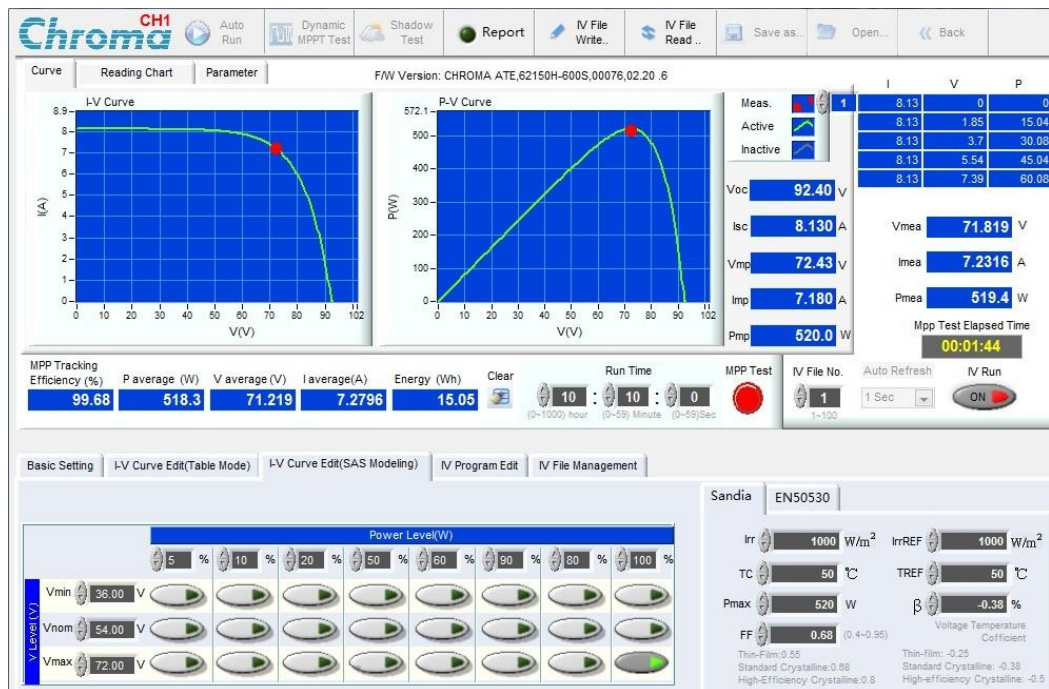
Chroma CH1

Auto Run | Dynamic MPPT Test | Shadow Test | Report | IV File Write.. | IV File Read .. | Save as... | Open... | Back

Curve | Reading Chart | Parameter

F/W Version: CHROMA ATE,62150H-600S,00076,02.20 .6

I-V Curve

8.9
8
7
6
5
4
3
2
1
0

I(A)

0 10 20 30 40 50 60 70 80 90 102

V(V)

P-V Curve

572.1
500
400
300
200
100
0

P(W)

0 10 20 30 40 50 60 70 80 90 102

V(V)

Meas.
Active
Inactive

1

| I | V | P |
|---|---|---|
| 8.13 | 0 | 0 |
| 8.13 | 1.85 | 15.04 |
| 8.13 | 3.7 | 30.08 |
| 8.13 | 5.54 | 45.04 |
| 8.13 | 7.39 | 60.08 |

Voc 92.40 V
Isc 8.130 A
Vmp 72.43 V
Imp 7.180 A
Pmp 520.0 W

Vmea 71.819 V
Imea 7.2316 A
Pmea 519.4 W

Mpp Test Elapsed Time
00:01:44

MPP Tracking Efficiency (%) 99.68
P average (W) 518.3
V average (V) 71.219
I average(A) 7.2796
Energy (Wh) 15.05
Clear

Run Time
10 : 10 : 0
(0~1000) hour (0~59) Minute (0~59)Sec

MPP Test

IV File No.
1
1~100

Auto Refresh
1 Sec

IV Run
ON

Basic Setting | I-V Curve Edit(Table Mode) | I-V Curve Edit(SAS Modeling) | IV Program Edit | IV File Management

Power Level(W)

5 % 10 % 20 % 50 % 60 % 90 % 80 % 100 %

V Level (V)
Vmin 36.00 V
Vnom 54.00 V
Vmax 72.00 V

Sandia | EN50530

Irr 1000 W/m$^2$
IrrREF 1000 W/m$^2$
TC 50 ℃
TREF 50 ℃
Pmax 520 W
β -0.38 %
Voltage Temperature Cofficient
FF 0.68 (0.4~0.95)

Thin-Film:0.55
Standard Crystalline:0.68
High-Efficiency Crystalline:0.8

Thin-film: -0.25
Standard Crystalline: -0.38
High-efficiency Crystalline: -0.5